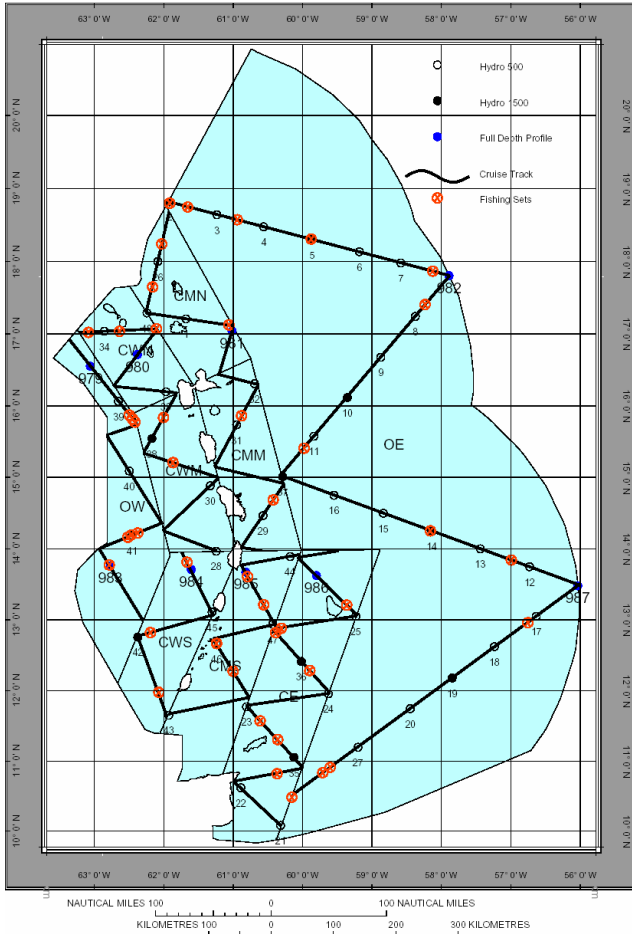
63° 0' W 62° 0' W 61° 0' W 60° 0' W 59° 0' W 58° 0' W 57° 0' W 56° 0' W

20° 0' N 19° 0' N 18° 0' N 17° 0' N 16° 0' N 15° 0' N 14° 0' N 13° 0' N 12° 0' N 11° 0' N 10° 0' N

Hydro 500

Hydro 1500

Full Depth Profile

Cruise Track

Fishing Sets

3 4 5 6 7 982 8 9 10 11 16 15 14 13 12 987 17 18 19 20 27 21 22 23 33 24 25 36 37 986 44 985 28 29 30 31 32 981 26 CMN 34 CWN 980 979 39 38 CWM CMM OE 40 OW 41 983 984 45 42 CWS 46 CMS CE 43

NAUTICAL MILES 100 0 100 NAUTICAL MILES

KILOMETRES 100 0 100 200 300 KILOMETRES